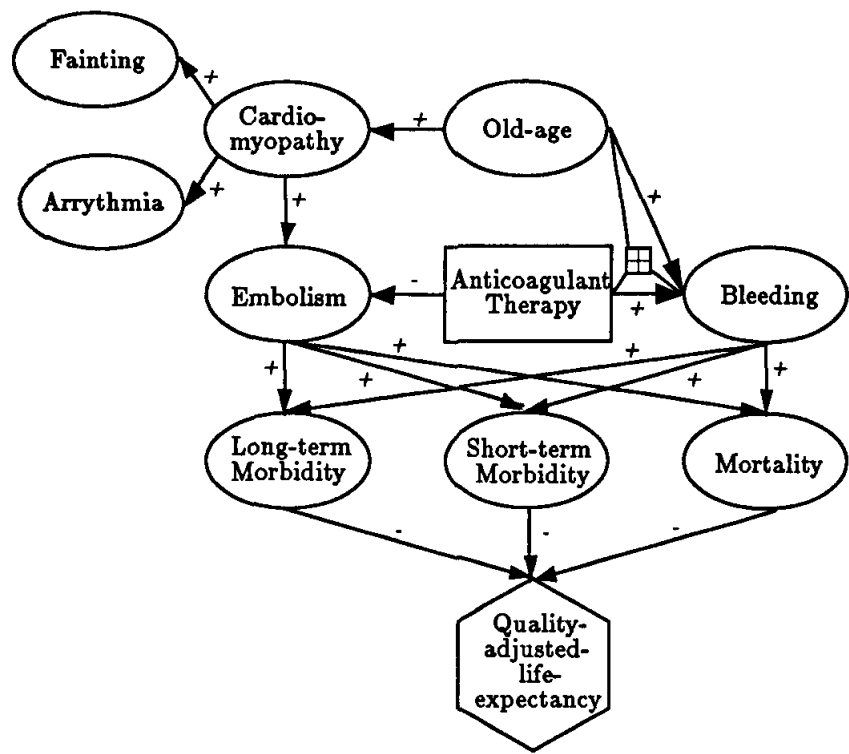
Fainting

+

Cardio-myopathy

+

Old-age

Arrythmia

+

+

+

Embolism

-

Anticoagulant Therapy

+

Bleeding

+

+

+

+

+

+

Long-term Morbidity

Short-term Morbidity

Mortality

-

-

-

Quality-adjusted-life-expectancy